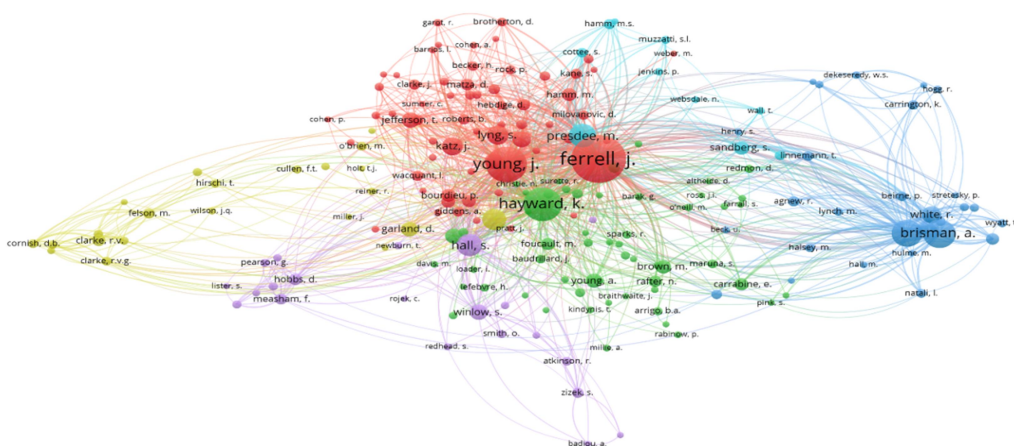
garot, r.
brotherton, d.
hamm, m.s.
barnes, l.
cohen, a.
muzzatti, s.l.
cottee, s.
weber, m.
becker, h.
rock, p.
kane, s.
jenkins, p.
clarke, j.
matza, d.
hamm, m.
dekeseredy, w.s.
hogg, r.
sumner, c.
heddige, d.
websdale, n.
carrington, k.
wall, t.
roberts, b.
milovanovic, d.
cohen, p.
jefferson, t.
presdee, m.
henry, s.
lyng, s.
o'brien, m.
katz, j.
sandberg, s.
linnemann, t.
young, j.
ferrell, j.
hirschi, t.
cullen, f.t.
hall, t.j.
wacquant, l.
redmon, d.
reiner, r.
christie, n.
garrett, b.
altheide, d.
bourdieu, p.
agnew, r.
felson, m.
wilson, j.q.
hayward, k.
ross, j.i.
beirne, p.
stretesky, p.
barak, g.
ferrell, s.
o'neill, m.
lynch, m.
giddens, a.
miller, j.
white, r.
pratt, j.
wyatt, t.
cornish, d.b.
clarke, r.v.
garland, d.
brisman, a.
sparks, r.
beck, u.
newburn, t.
hall, s.
foucault, m.
clarke, r.v.g.
halsey, m.
hall, m.
hulme, m.
pearson, g.
davis, m.
baudrillard, j.
brown, m.
maruna, s.
loader, i.
hobbs, d.
young, a.
rafter, n.
carrabine, e.
lister, s.
lefebvre, h.
natali, l.
braithwaite, j.
measham, f.
rojek, c.
pink, s.
kindynis, t.
arrigo, b.a.
winlow, s.
rabinow, p.
smith, o.
redhead, s.
miller, a.
atkinson, r.
zizek, s.
badiou, a.